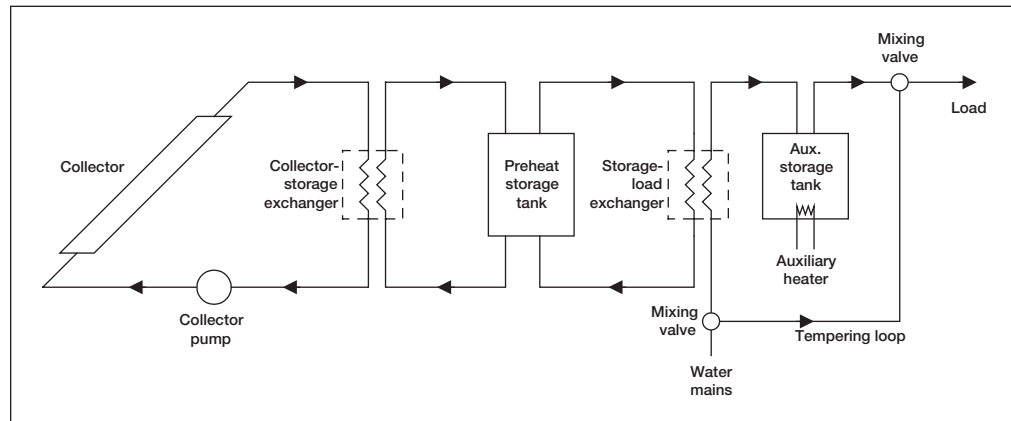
Mixing valve

Load

Collector

Collector-storage exchanger

Preheat storage tank

Storage-load exchanger

Aux. storage tank

Auxiliary heater

Collector pump

Mixing valve

Tempering loop

Water mains